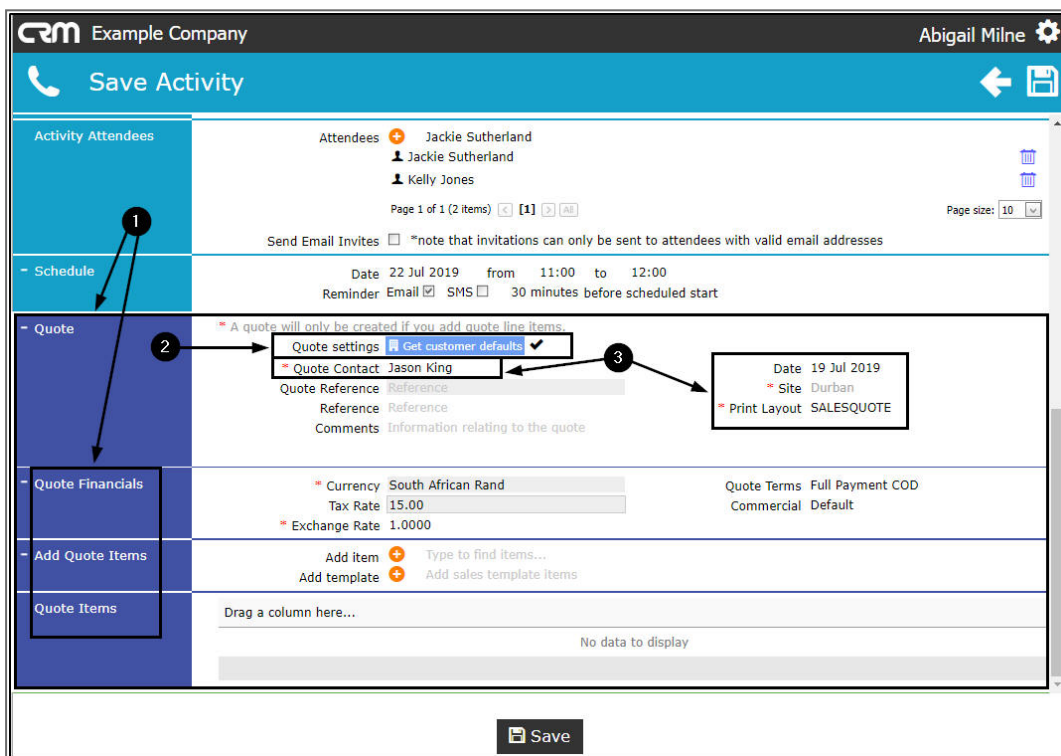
CRM Example Company

Abigail Milne

Save Activity

Activity Attendees

Attendees Jackie Sutherland

Jackie Sutherland

Kelly Jones

Page 1 of 1 (2 items) [1] All

Page size: 10

Send Email Invites *note that invitations can only be sent to attendees with valid email addresses

- Schedule

Date 22 Jul 2019 from 11:00 to 12:00

Reminder Email SMS 30 minutes before scheduled start

- Quote

* A quote will only be created if you add quote line items.

1

2

3

Quote settings Get customer defaults

* Quote Contact Jason King

Quote Reference Reference

Reference Reference

Comments Information relating to the quote

Date 19 Jul 2019

* Site Durban

* Print Layout SALESQUOTE

- Quote Financials

* Currency South African Rand

Tax Rate 15.00

* Exchange Rate 1.0000

Quote Terms Full Payment COD

Commercial Default

- Add Quote Items

Add item Type to find items...

Add template Add sales template items

Quote Items

Drag a column here...

No data to display

Save